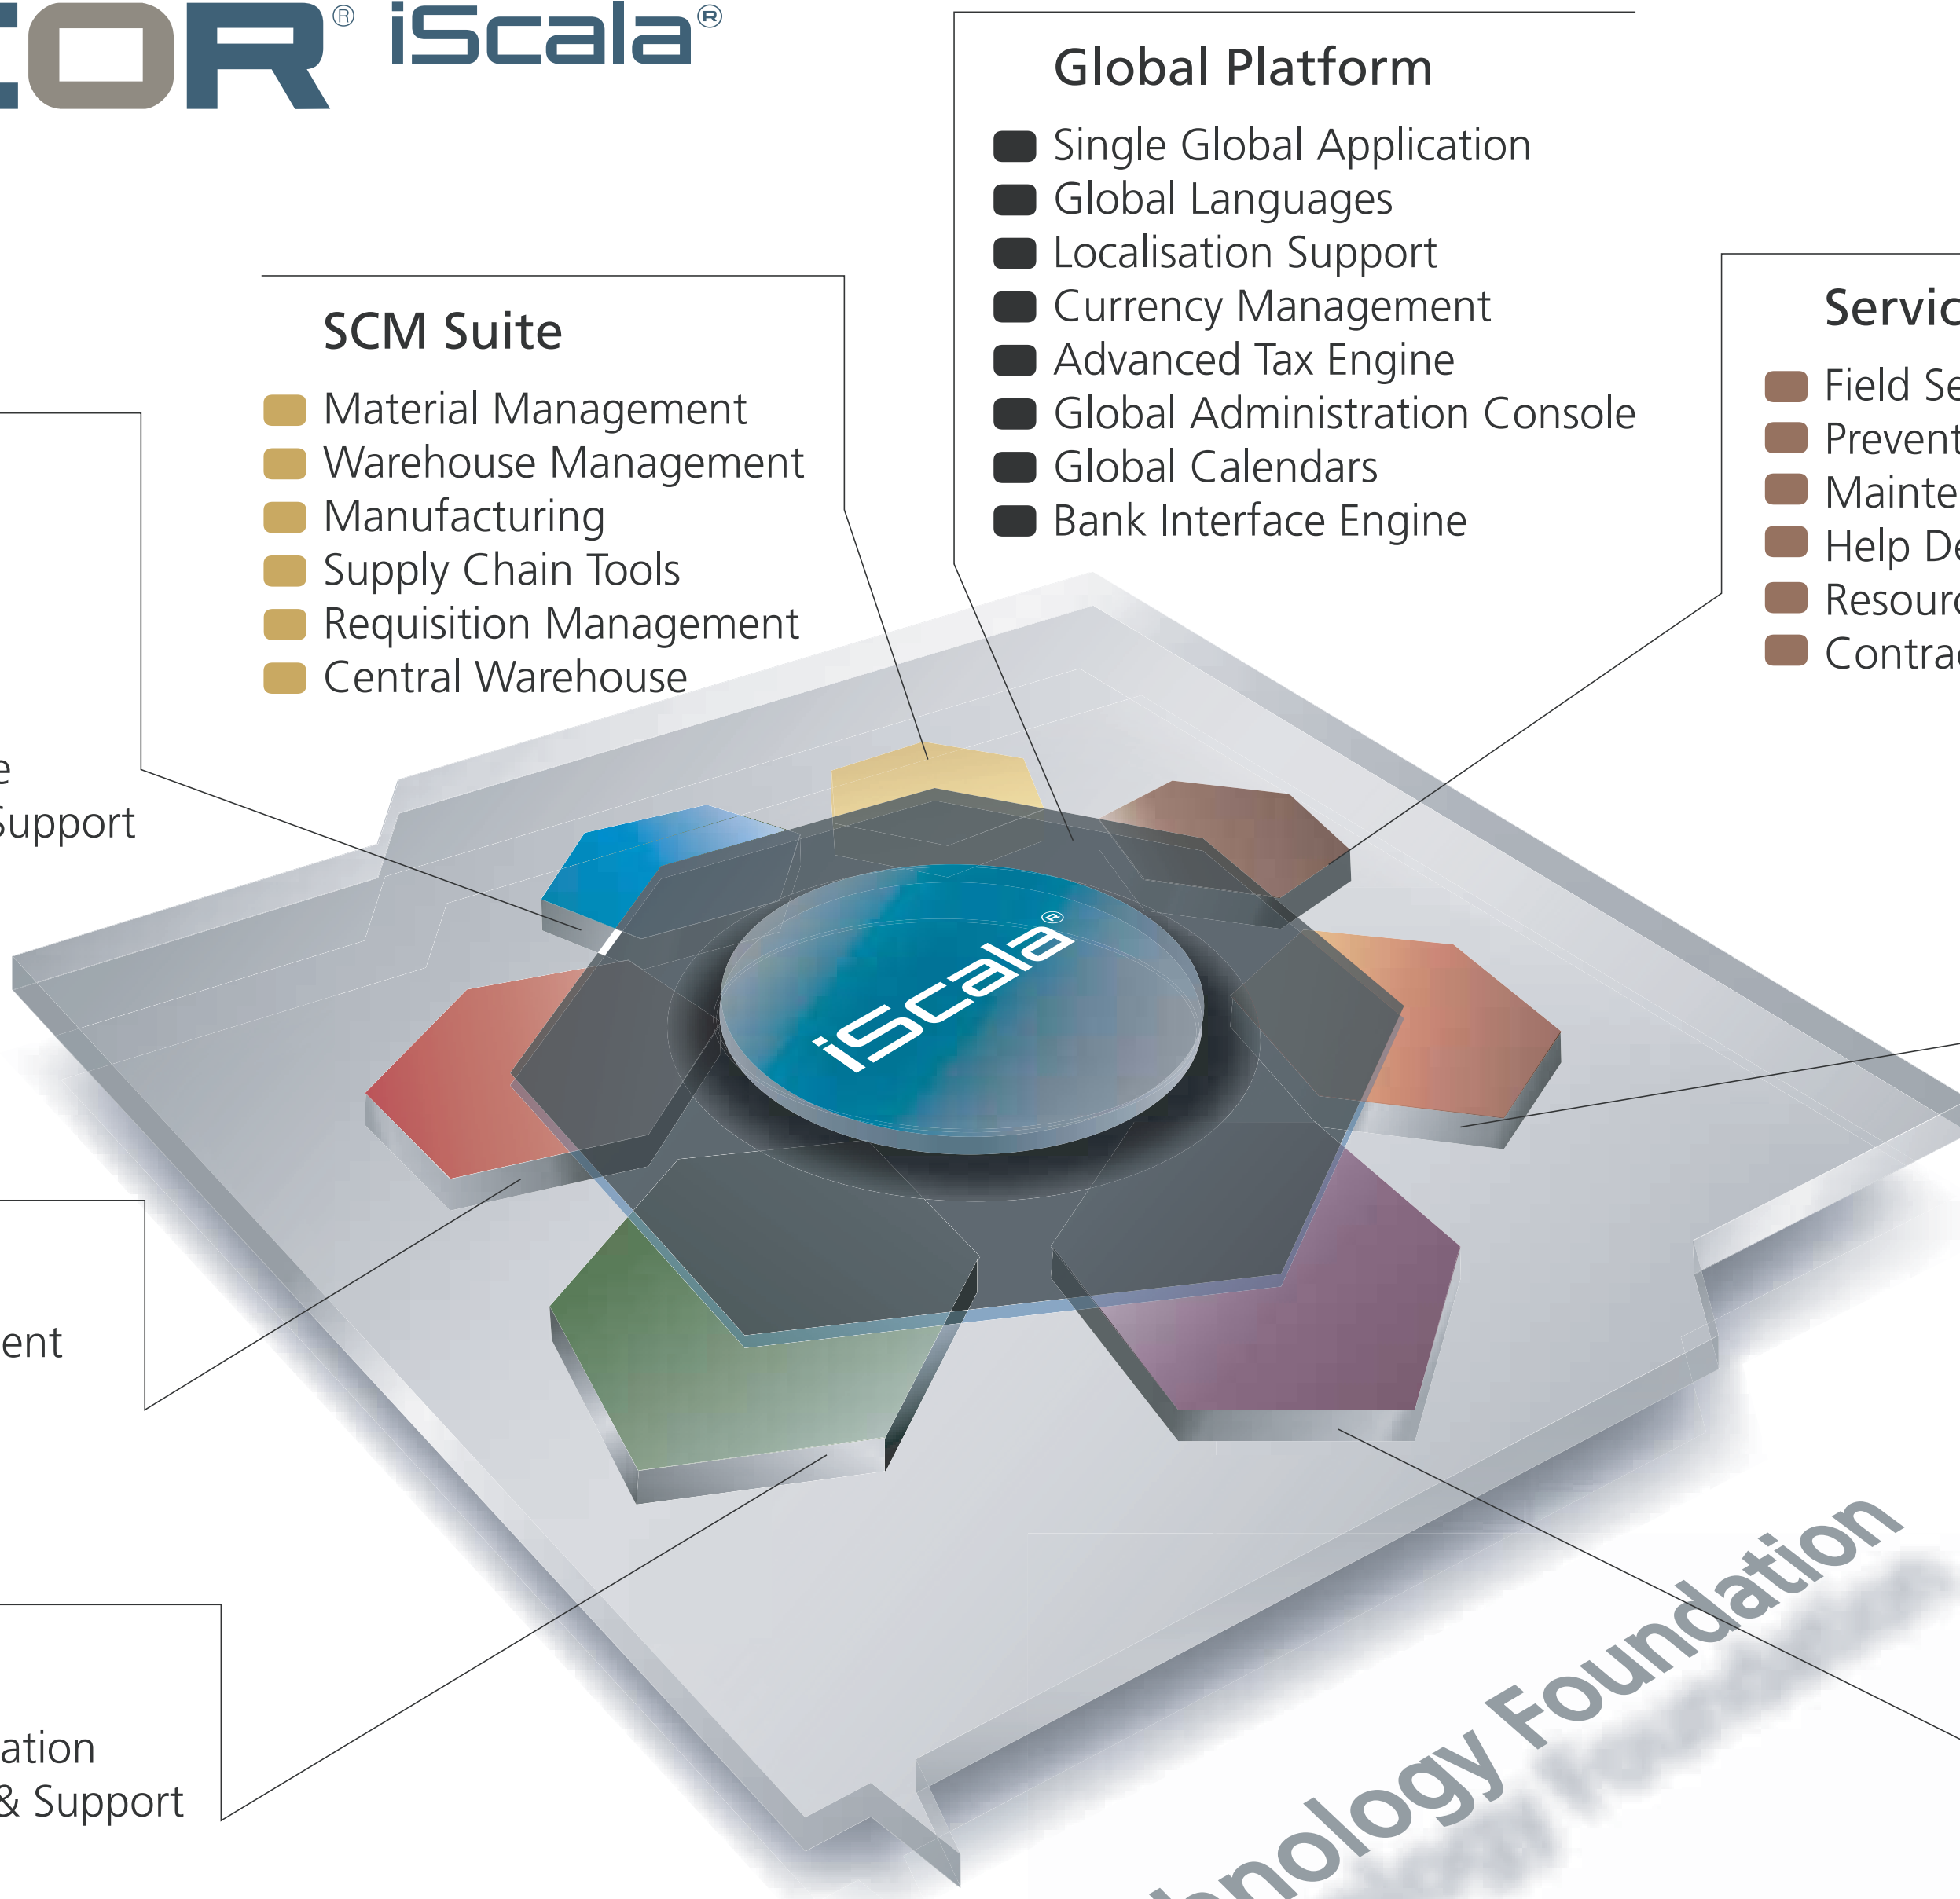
COR® iScala®

Global Platform
Single Global Application
Global Languages
Localisation Support
Currency Management
Advanced Tax Engine
Global Administration Console
Global Calendars
Bank Interface Engine

SCM Suite
Material Management
Warehouse Management
Manufacturing
Supply Chain Tools
Requisition Management
Central Warehouse

Servic
Field Se
Prevent
Mainte
Help De
Resour
Contra

e
Support

ent

ation
& Support

iScala®

nology Foundation